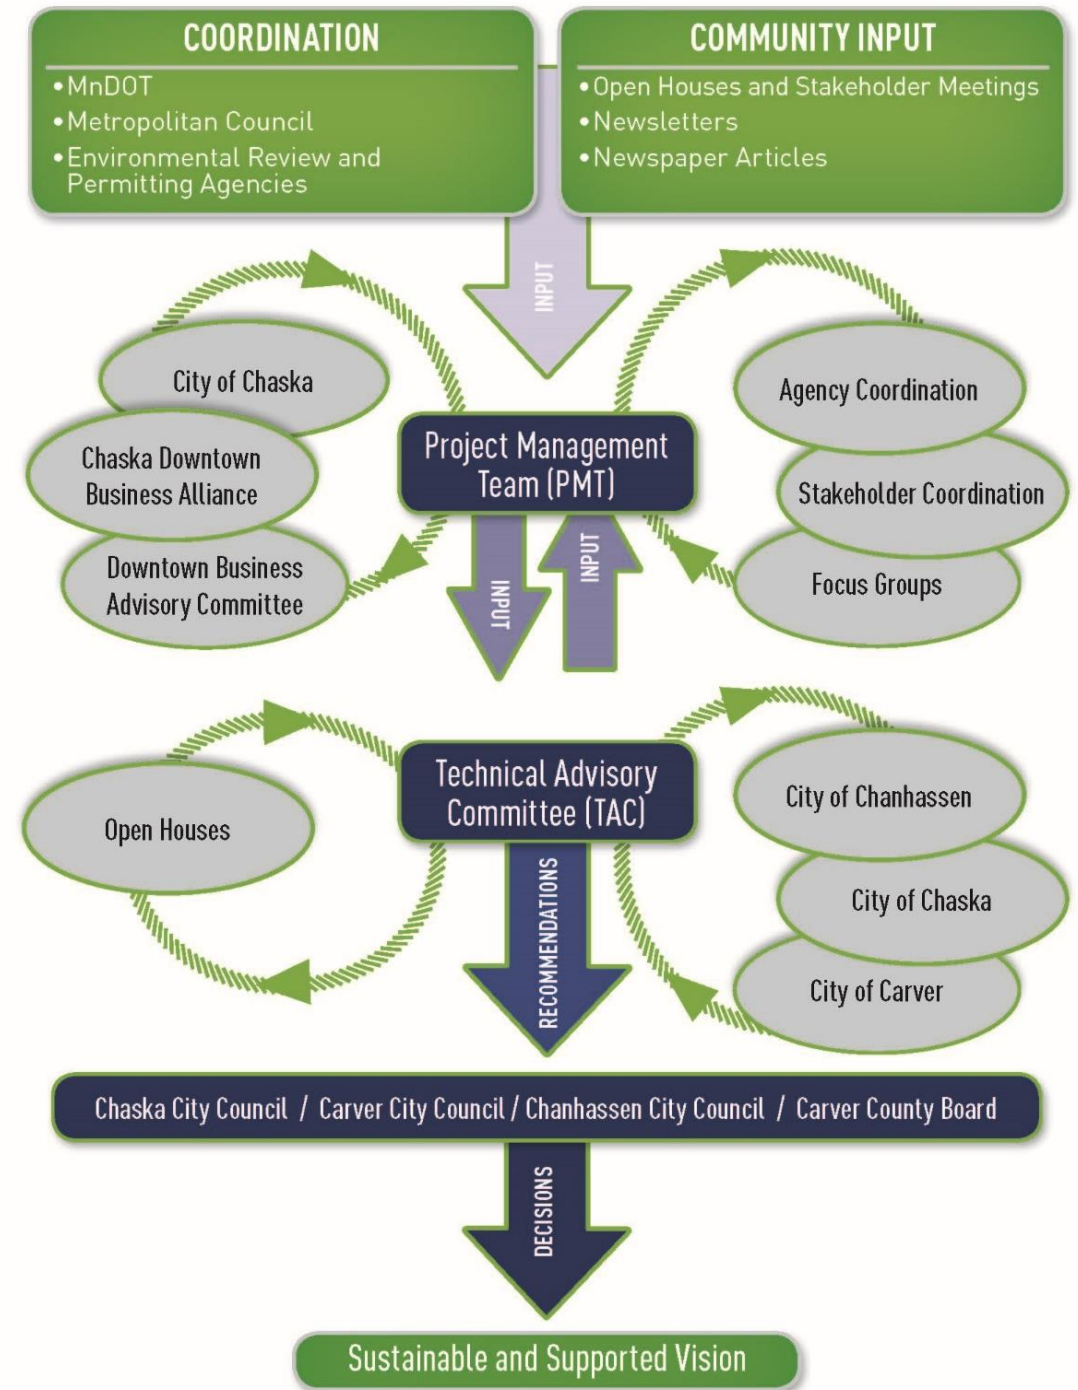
COORDINATION
• MnDOT
• Metropolitan Council
• Environmental Review and Permitting Agencies

COMMUNITY INPUT
• Open Houses and Stakeholder Meetings
• Newsletters
• Newspaper Articles

INPUT

City of Chaska

Chaska Downtown Business Alliance

Downtown Business Advisory Committee

Project Management Team (PMT)

Agency Coordination

Stakeholder Coordination

Focus Groups

INPUT

INPUT

Open Houses

Technical Advisory Committee (TAC)

City of Chanhassen

City of Chaska

City of Carver

RECOMMENDATIONS

Chaska City Council / Carver City Council / Chanhassen City Council / Carver County Board

DECISIONS

Sustainable and Supported Vision